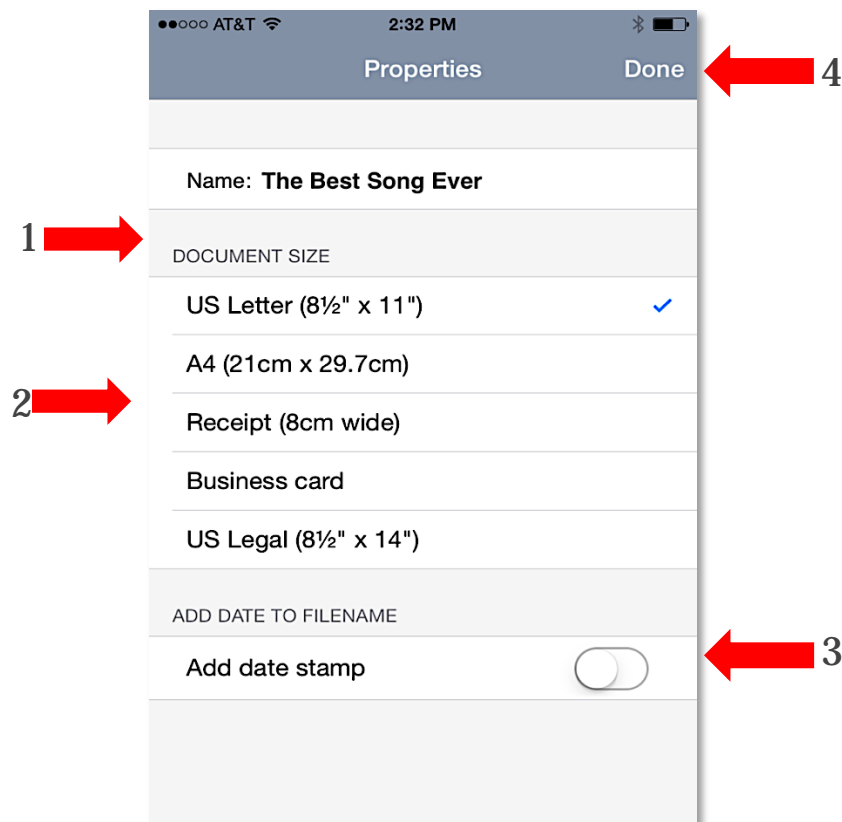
●●○○○ AT&T 2:32 PM

Properties Done

4

Name: The Best Song Ever

1

DOCUMENT SIZE

US Letter (8½" x 11") ✓

A4 (21cm x 29.7cm)

2

Receipt (8cm wide)

Business card

US Legal (8½" x 14")

ADD DATE TO FILENAME

Add date stamp

3